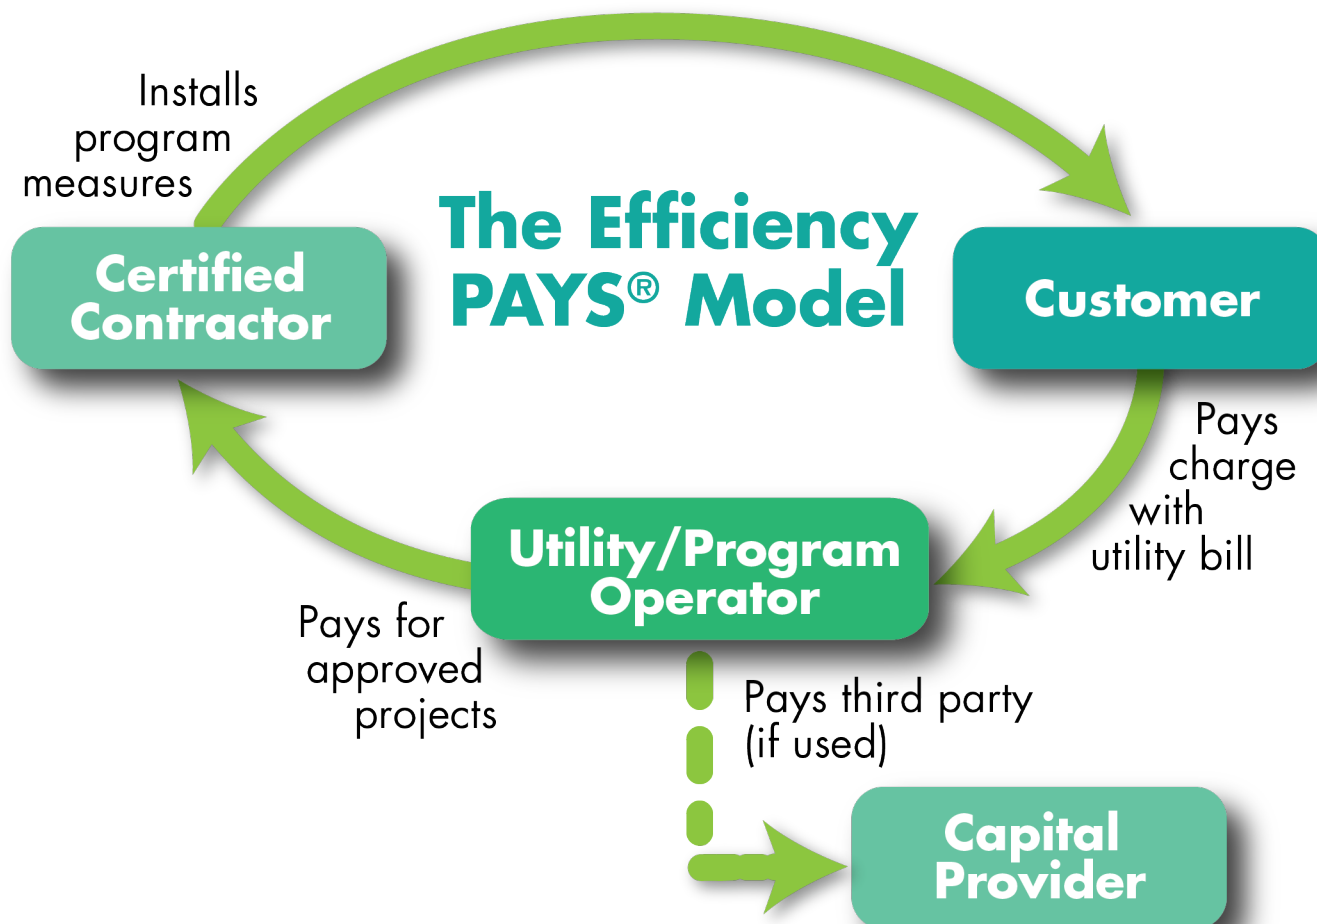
The Efficiency PAYS® Model

Installs program measures

Certified Contractor

Customer

Pays charge with utility bill

Utility/Program Operator

Pays for approved projects

Pays third party (if used)

Capital Provider